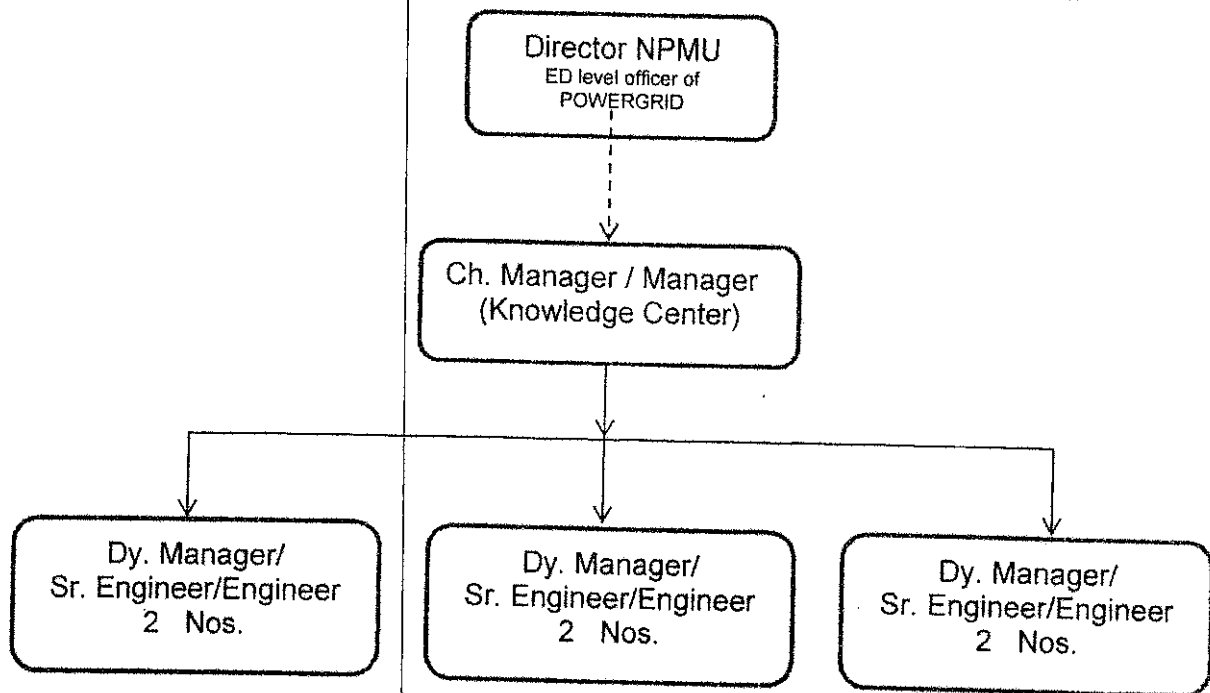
Director NPMU
ED level officer of POWERGRID

Ch. Manager / Manager (Knowledge Center)

Dy. Manager/ Sr. Engineer/Engineer 2 Nos.

Dy. Manager/ Sr. Engineer/Engineer 2 Nos.

Dy. Manager/ Sr. Engineer/Engineer 2 Nos.